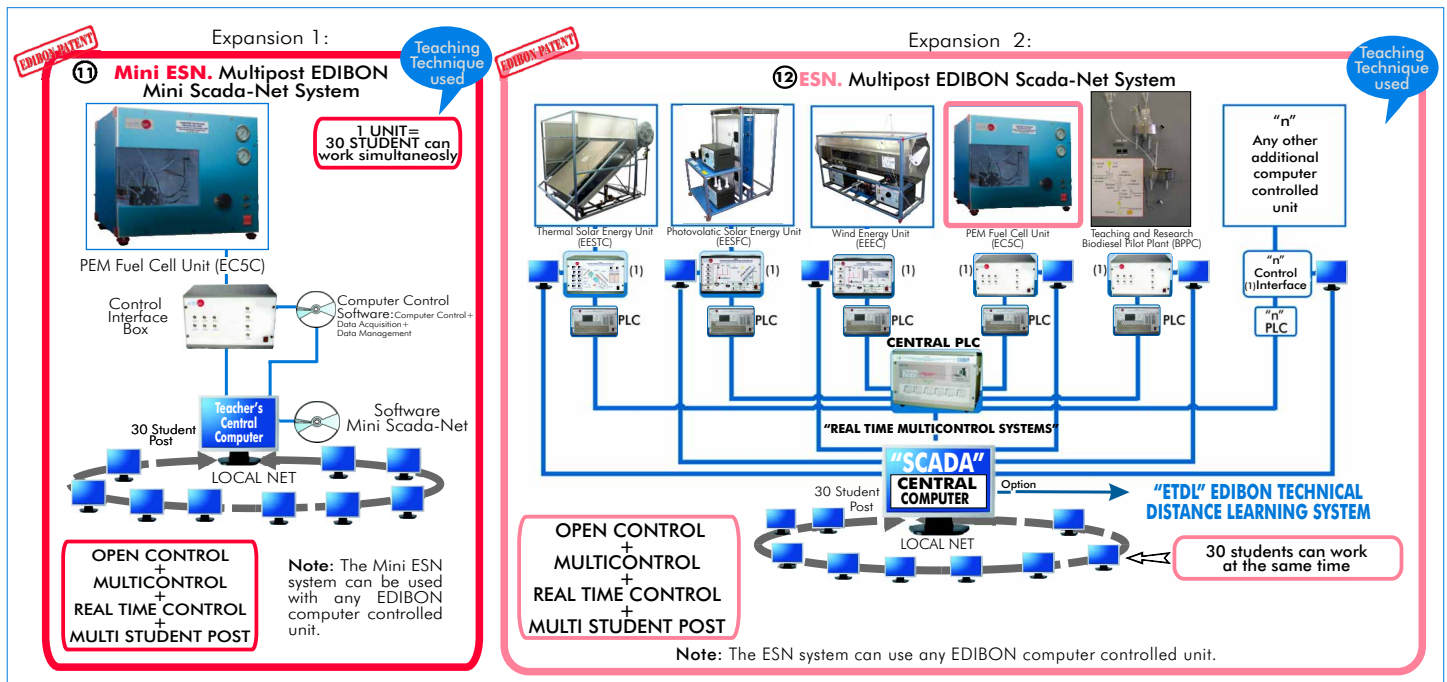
Expansion 1:

EDIBON PATENT

Teaching Technique used

⑪ Mini ESN. Multipost EDIBON Mini Scada-Net System

1 UNIT= 30 STUDENT can work simultaneosly

PEM Fuel Cell Unit (EC5C)

Control Interface Box

Computer Control Software: Computer Control+ Data Acquisition+ Data Management

Teacher's Central Computer

Software Mini Scada-Net

30 Student Post

LOCAL NET

OPEN CONTROL + MULTICONTROL + REAL TIME CONTROL + MULTI STUDENT POST

Note: The Mini ESN system can be used with any EDIBON computer controlled unit.

Expansion 2:

EDIBON PATENT

Teaching Technique used

⑫ESN. Multipost EDIBON Scada-Net System

Thermal Solar Energy Unit (EESTC)

Photovolatic Solar Energy Unit (EESFC)

Wind Energy Unit (EEEC)

PEM Fuel Cell Unit (EC5C)

Teaching and Research Biodiesel Pilot Plant (BPPC)

"n" Any other additional computer controlled unit

(1) (1) (1) (1) (1)

"n" Control (1)Interface

PLC PLC PLC PLC PLC

"n" PLC

CENTRAL PLC

"REAL TIME MULTICONTROL SYSTEMS"

"SCADA" CENTRAL COMPUTER

Option

"ETDL" EDIBON TECHNICAL DISTANCE LEARNING SYSTEM

30 Student Post

LOCAL NET

OPEN CONTROL + MULTICONTROL + REAL TIME CONTROL + MULTI STUDENT POST

30 students can work at the same time

Note: The ESN system can use any EDIBON computer controlled unit.